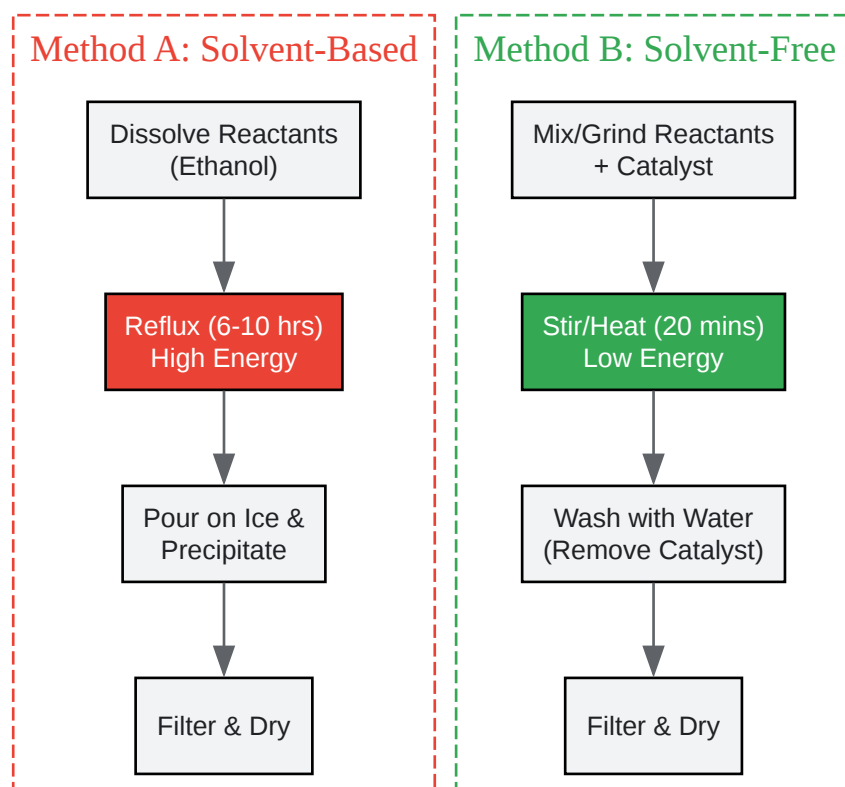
Method A: Solvent-Based

Dissolve Reactants (Ethanol)

Reflux (6-10 hrs) High Energy

Pour on Ice & Precipitate

Filter & Dry

Method B: Solvent-Free

Mix/Grind Reactants + Catalyst

Stir/Heat (20 mins) Low Energy

Wash with Water (Remove Catalyst)

Filter & Dry